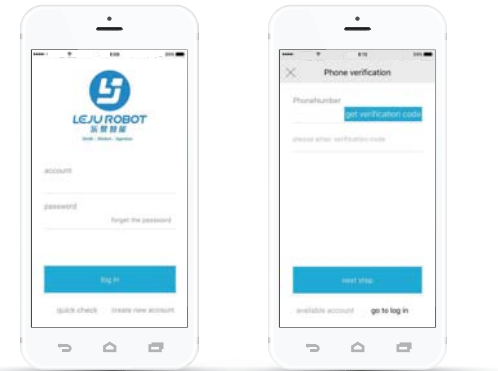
LEJU ROBOT
乐聚机器人

account

password

forget the password

log in

quick check

create new account

Phone verification

PhoneNumber

get verification code

please enter verification code

next step

available account

go to log in